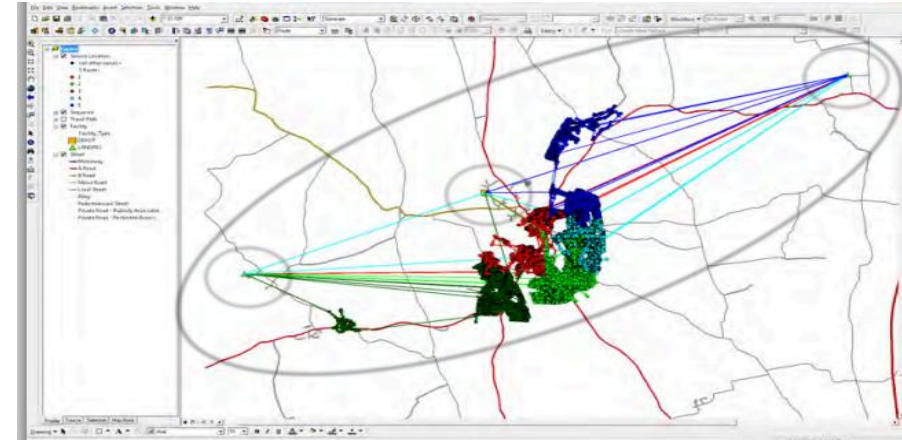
File Edit View Bookmarks Insert Selection Tools Windows Help

Layers
Stop Locations
Routes
1
2
3
4
5
Sequence
Travel Path
Facility
Facility_Type
DEPOT
LANDFILL
Street
Motorway
A Road
B Road
Minor Road
Local Street
Alley
Pedestrianized Street
Private Road - Publicly Accessible
Private Road - Restricted Access

Display Source Selection
Drawing